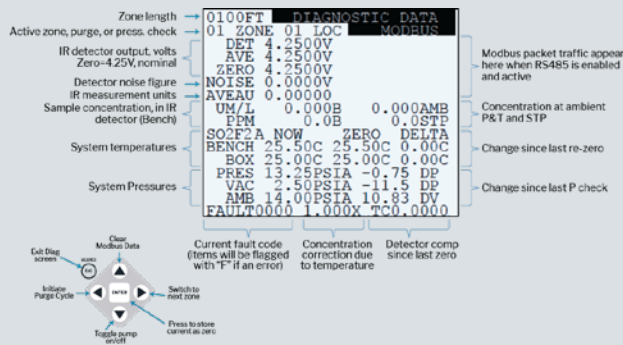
Zone length
Active zone, purge, or press. check
IR detector output, volts Zero=4.25V, nominal
Detector noise figure
IR measurement units
Sample concentration, in IR detector (Bench)
System temperatures
System Pressures

0100FT DIAGNOSTIC DATA
01 ZONE 01 LOC MODBUS
DET 4.2500V
AVE 4.2500V
ZERO 4.2500V
NOISE 0.0000V
AVEAU 0.00000
UM/L 0.000B 0.000AMB
PPM 0.0B 0.0STP
SO2F2A NOW ZERO DELTA
BENCH 25.50C 25.50C 0.00C
BOX 25.00C 25.00C 0.00C
PRES 13.25PSIA -0.75 DP
VAC 2.50PSIA -11.5 DP
AMB 14.00PSIA 10.83 DV
FAULT0000 1.000X TC0.0000

Modbus packet traffic appears here when RS485 is enabled and active
Concentration at ambient P&T and STP
Change since last re-zero
Change since last P check

Current fault code (items will be flagged with "F" if an error)
Concentration correction due to temperature
Detector comp since last zero

Exit Diag screens
AUDIO
ESC
Clear Modbus Data
Initiate Purge Cycle
ENTER
Switch to next zone
Toggle pump on/off
Press to store current as zero